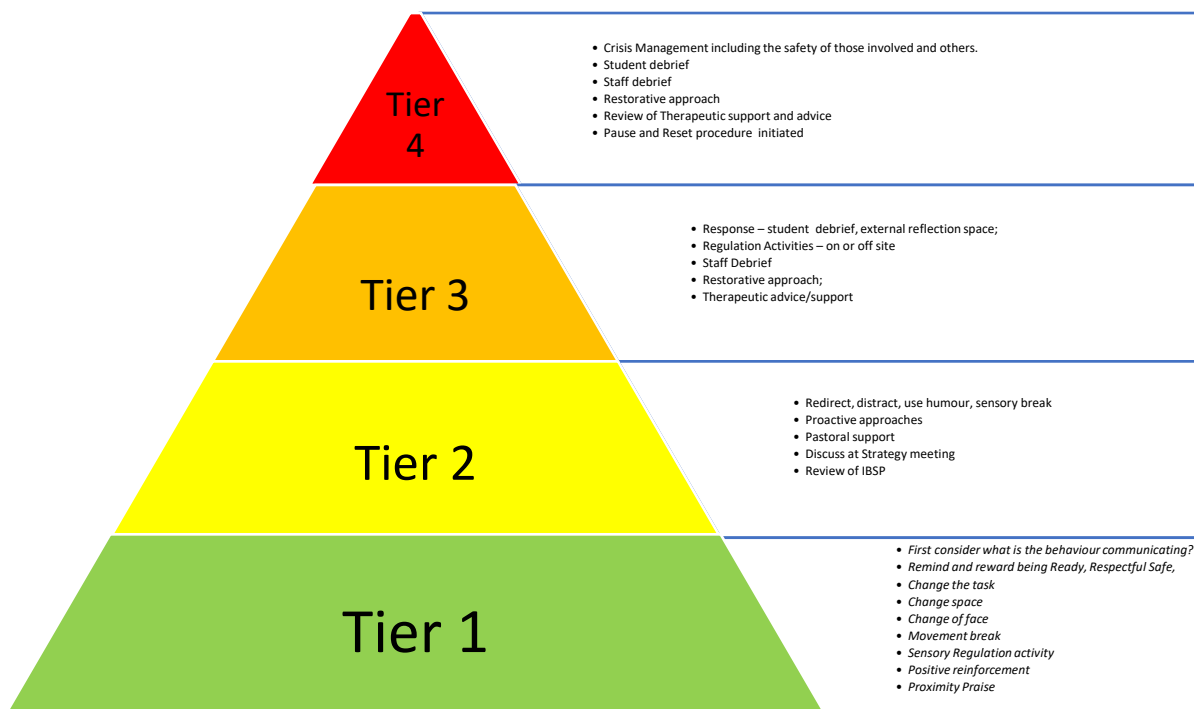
Tier 4

- Crisis Management including the safety of those involved and others.
- Student debrief
- Staff debrief
- Restorative approach
- Review of Therapeutic support and advice
- Pause and Reset procedure initiated

Tier 3

- Response – student debrief, external reflection space;
- Regulation Activities – on or off site
- Staff Debrief
- Restorative approach;
- Therapeutic advice/support

Tier 2

- Redirect, distract, use humour, sensory break
- Proactive approaches
- Pastoral support
- Discuss at Strategy meeting
- Review of IBSP

Tier 1

- *First consider what is the behaviour communicating?*
- *Remind and reward being Ready, Respectful Safe,*
- *Change the task*
- *Change space*
- *Change of face*
- *Movement break*
- *Sensory Regulation activity*
- *Positive reinforcement*
- *Proximity Praise*